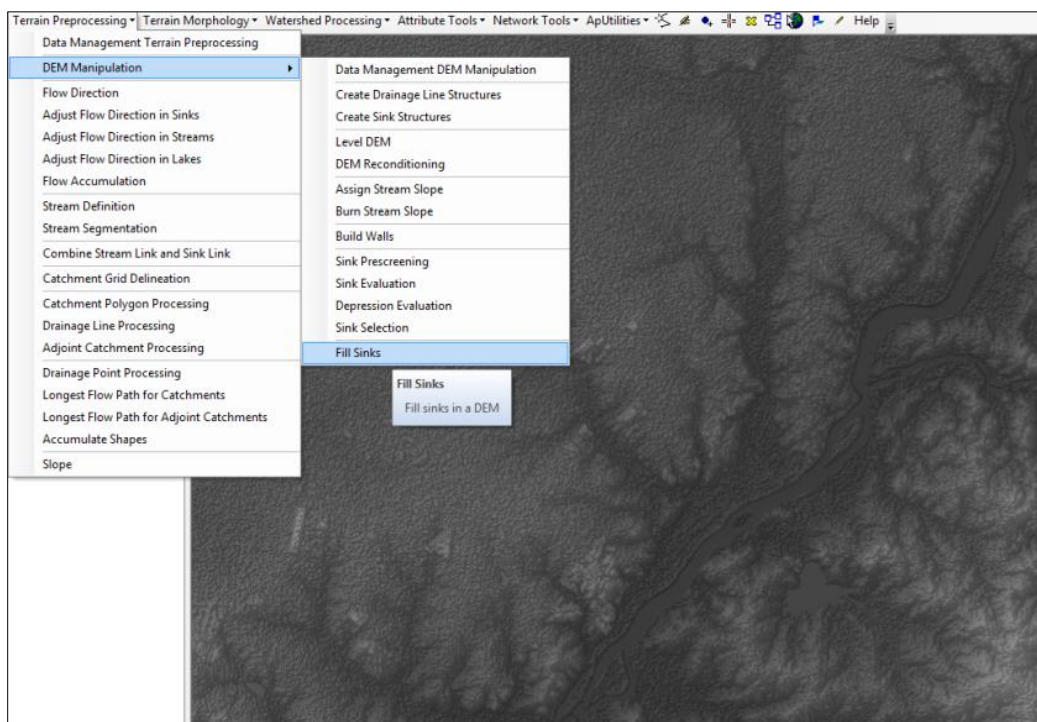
Terrain Preprocessing ▾ Terrain Morphology ▾ Watershed Processing ▾ Attribute Tools ▾ Network Tools ▾ ApUtilities ▾ Help

Data Management Terrain Preprocessing
DEM Manipulation
Flow Direction
Adjust Flow Direction in Sinks
Adjust Flow Direction in Streams
Adjust Flow Direction in Lakes
Flow Accumulation
Stream Definition
Stream Segmentation
Combine Stream Link and Sink Link
Catchment Grid Delineation
Catchment Polygon Processing
Drainage Line Processing
Adjoint Catchment Processing
Drainage Point Processing
Longest Flow Path for Catchments
Longest Flow Path for Adjoint Catchments
Accumulate Shapes
Slope

Data Management DEM Manipulation
Create Drainage Line Structures
Create Sink Structures
Level DEM
DEM Reconditioning
Assign Stream Slope
Burn Stream Slope
Build Walls
Sink Prescreening
Sink Evaluation
Depression Evaluation
Sink Selection
Fill Sinks

Fill Sinks
Fill sinks in a DEM